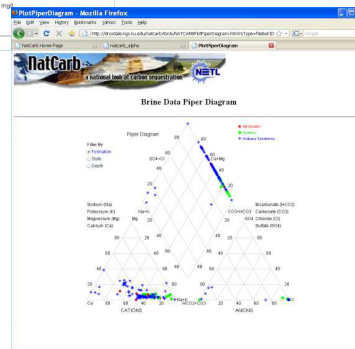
mg0

PlotPiperDiagram - Mozilla Firefox

File Edit View History Bookmarks Yahoo! Tools Help

http://drysdale.kgs.ku.edu/natcarb/tools/NATCARBPlotPiperDiagram.html?sType=Filter&ID=

Google

NatCarb Home Page

NatCarb_alpha

PlotPiperDiagram

NatCarb

a national look at carbon sequestration

NETL

Brine Data Piper Diagram

Piper Diagram

Filter By
Formation
State
Depth

SO4+Cl

Ca+Mg

Sodium (Na)
Potassium (K)
Magnesium (Mg)
Calcium (Ca)

Na+K

CO3+HCO3

Bicarbonate (HCO3)
Carbonate (CO3)
Chloride (Cl)
Sulfate (SO4)

SO4

Mg

Ca

Cl

CATIONS

ANIONS

HCO3+CO3

Na+K

80
60
40
20
20
40
60
80
80
60
40
20
20
40
60
80